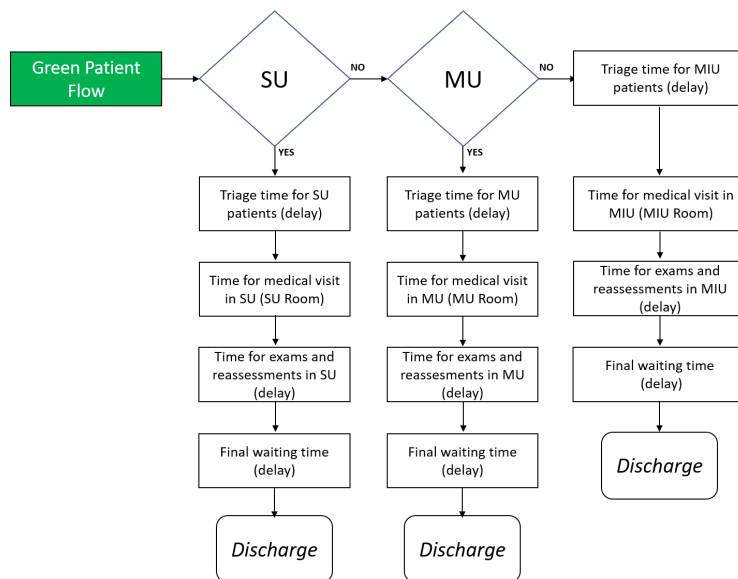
Green Patient Flow

SU

NO

YES

Triage time for SU patients (delay)

Time for medical visit in SU (SU Room)

Time for exams and reassessments in SU (delay)

Final waiting time (delay)

Discharge

MU

NO

YES

Triage time for MU patients (delay)

Time for medical visit in MU (MU Room)

Time for exams and reassessments in MU (delay)

Final waiting time (delay)

Discharge

Triage time for MIU patients (delay)

Time for medical visit in MIU (MIU Room)

Time for exams and reassessments in MIU (delay)

Final waiting time (delay)

Discharge